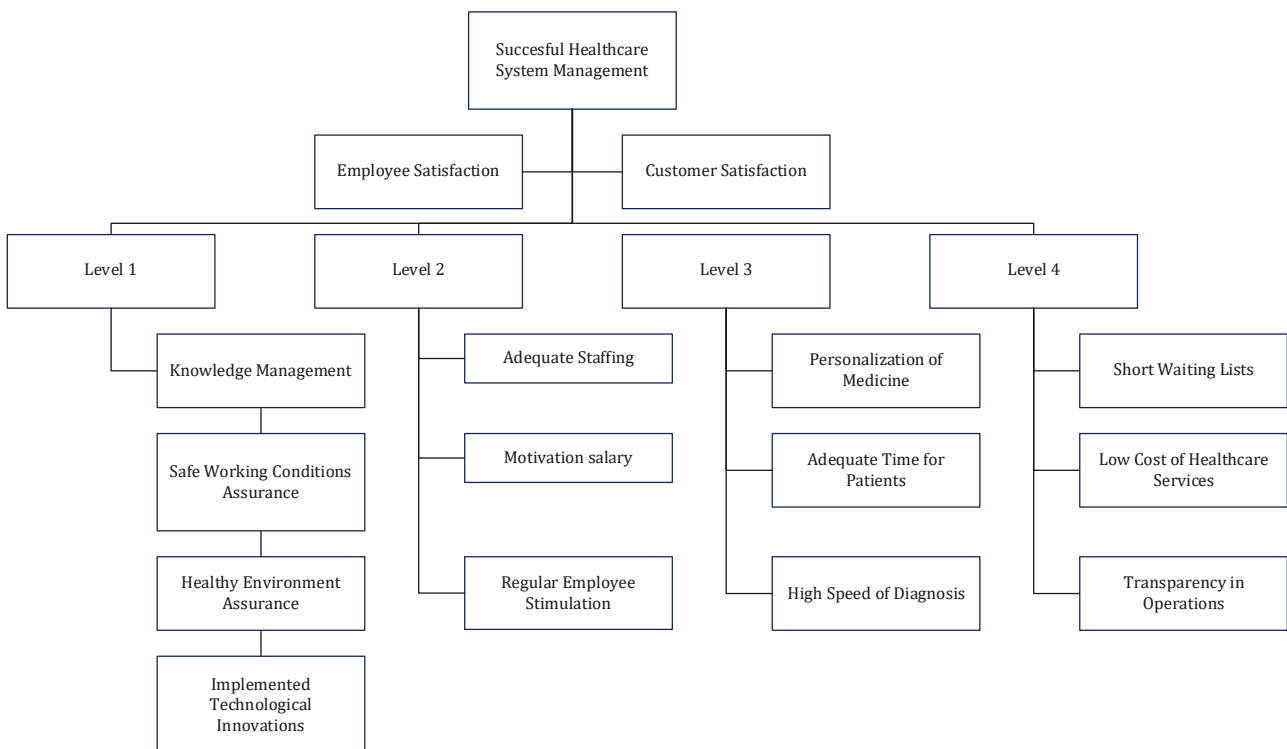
Succesful Healthcare System Management

Employee Satisfaction

Customer Satisfaction

Level 1

Level 2

Level 3

Level 4

Knowledge Management

Safe Working Conditions Assurance

Healthy Environment Assurance

Implemented Technological Innovations

Adequate Staffing

Motivation salary

Regular Employee Stimulation

Personalization of Medicine

Adequate Time for Patients

High Speed of Diagnosis

Short Waiting Lists

Low Cost of Healthcare Services

Transparency in Operations